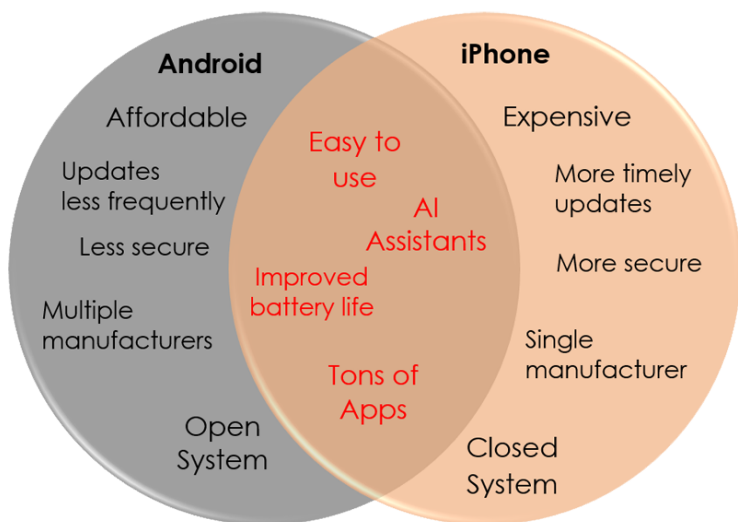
Android

Affordable

Updates less frequently

Less secure

Multiple manufacturers

Open System

Easy to use

AI Assistants

Improved battery life

Tons of Apps

iPhone

Expensive

More timely updates

More secure

Single manufacturer

Closed System